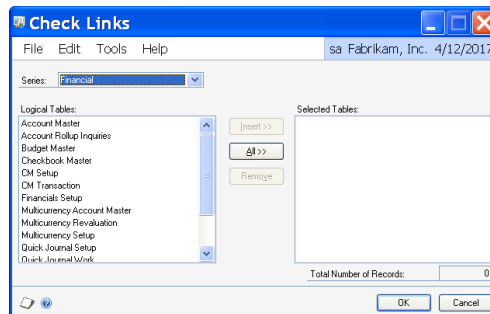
Check Links

File Edit Tools Help

sa Fabrikam, Inc. 4/12/2017

Series: Financial

Logical Tables:

Account Master
Account Rollup Inquiries
Budget Master
Checkbook Master
CM Setup
CM Transaction
Financials Setup
Multicurrency Account Master
Multicurrency Revaluation
Multicurrency Setup
Quick Journal Setup
Quick Journal Work

Insert >>
All >>
Remove

Selected Tables:

Total Number of Records:
0

OK
Cancel